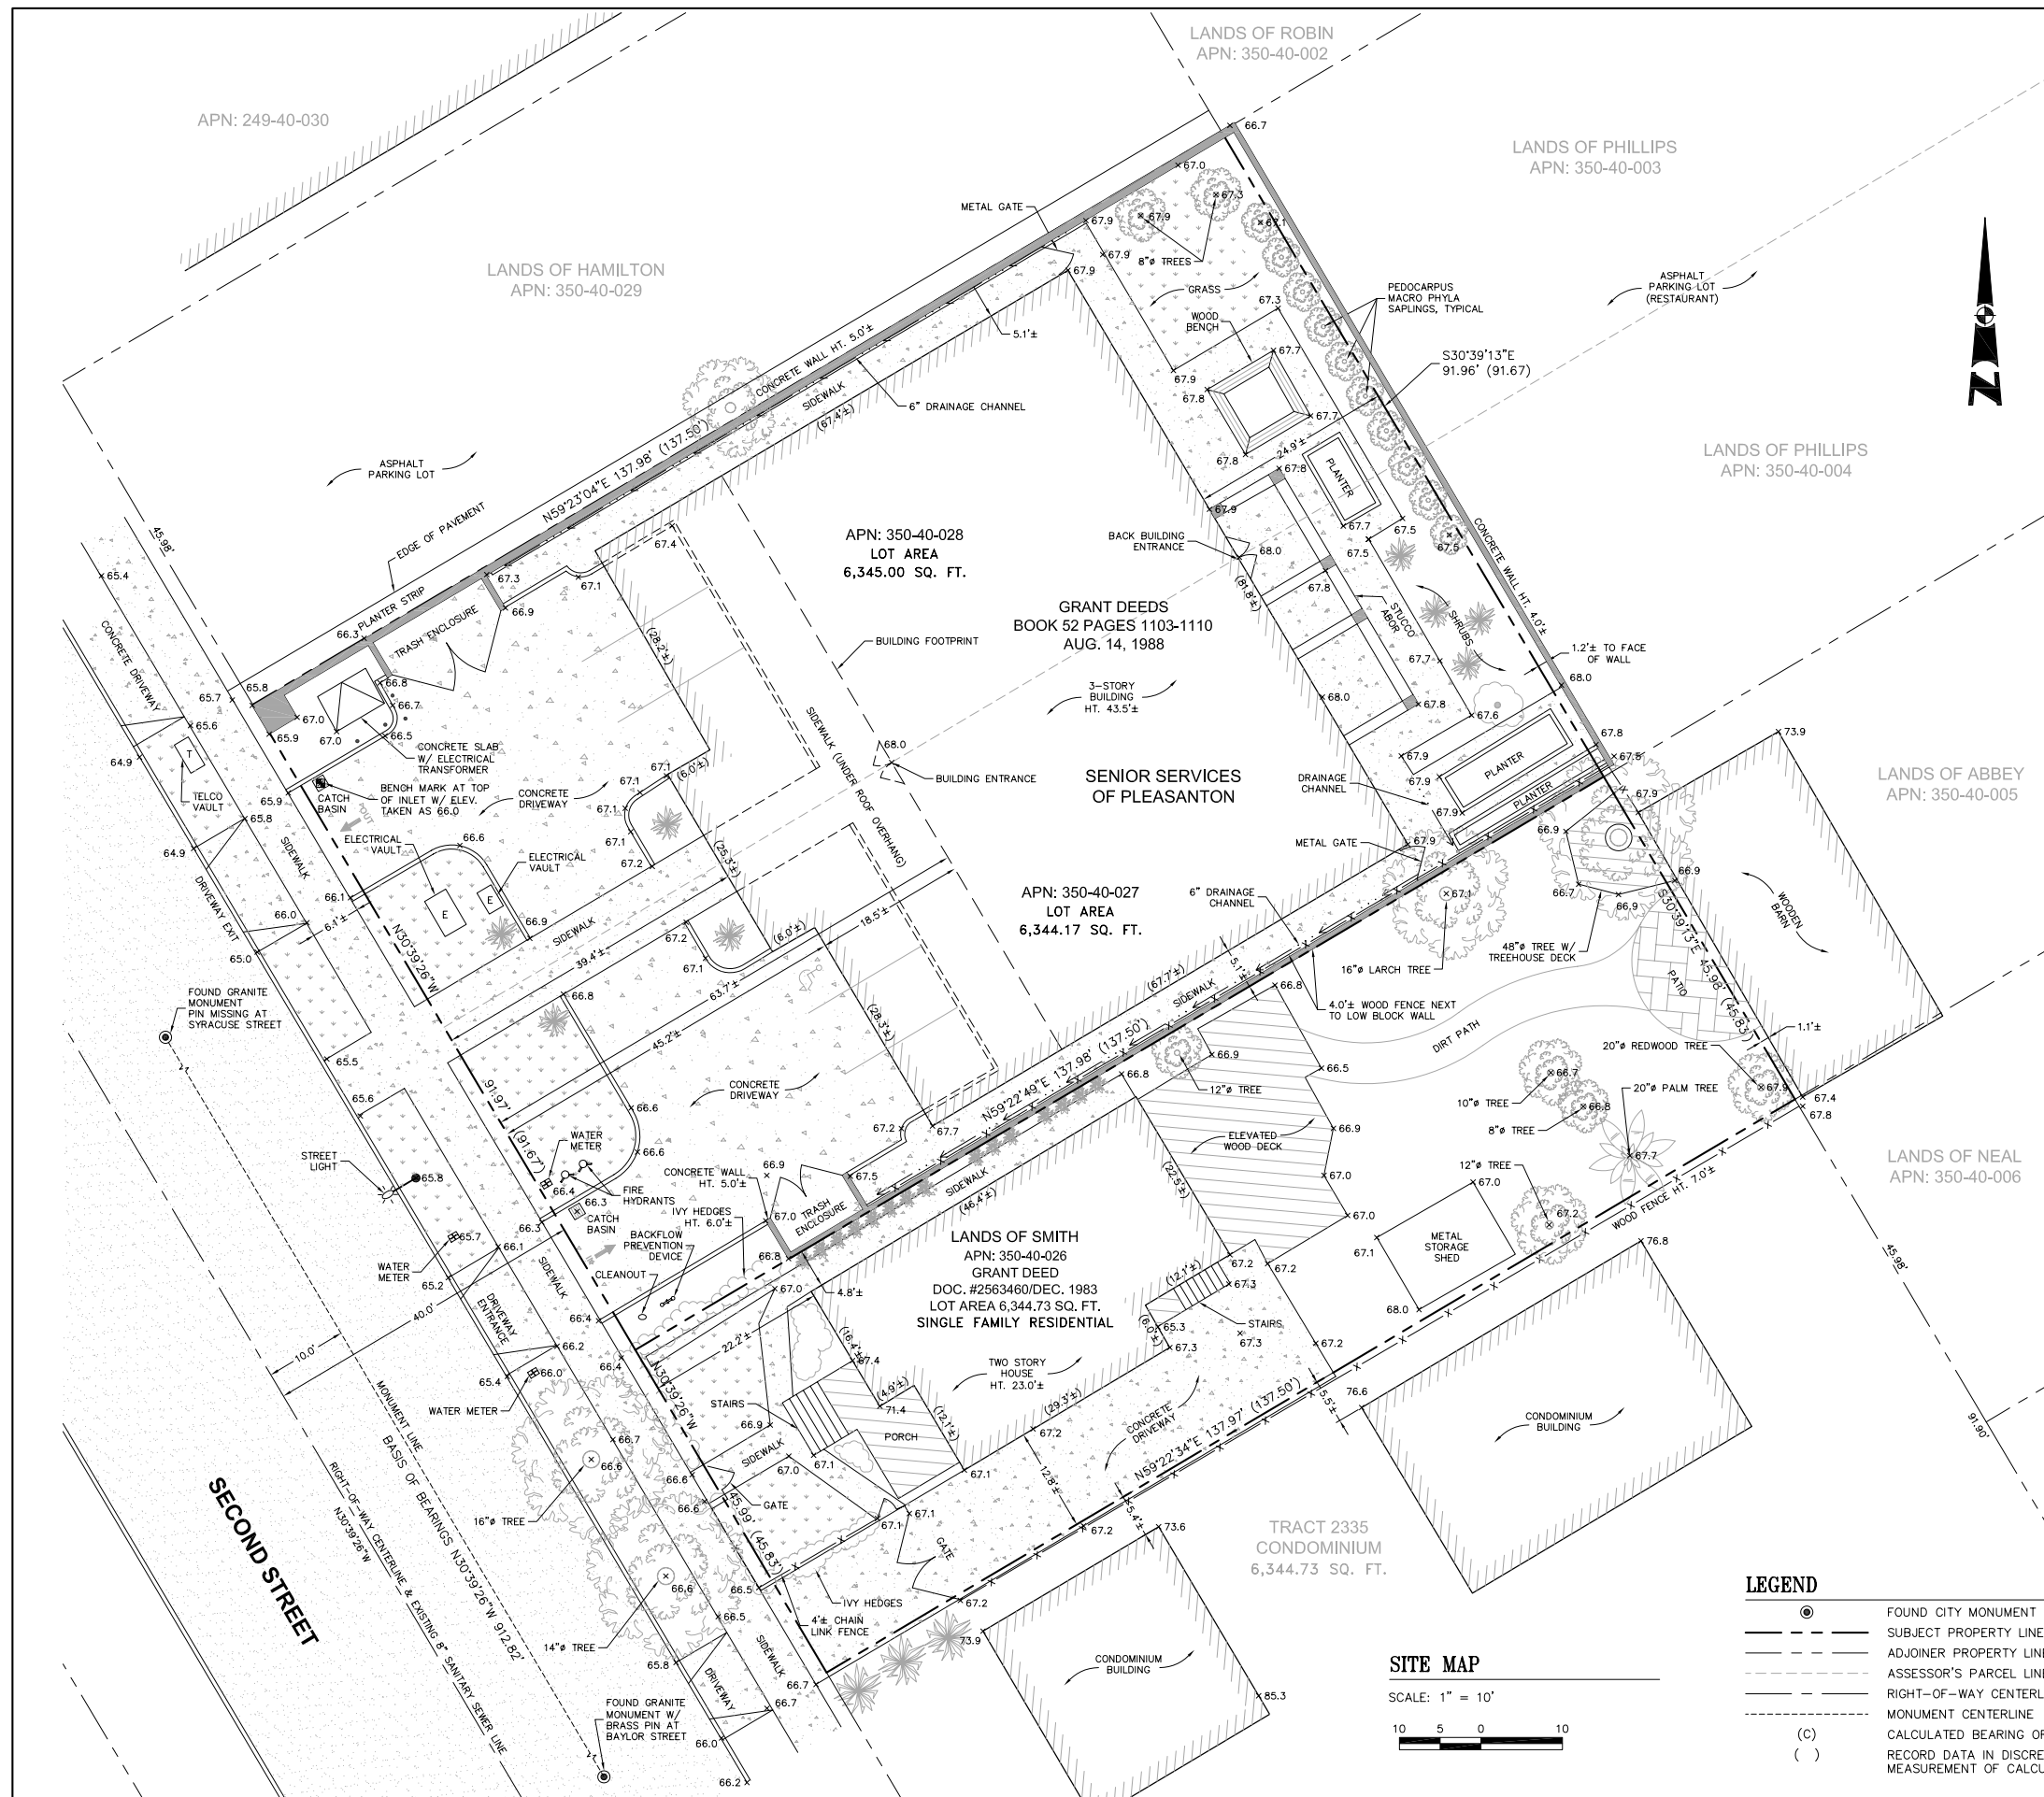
LANDS OF ROBIN
APN: 350-40-002

APN: 249-40-030

LANDS OF PHILLIPS
APN: 350-40-003

LANDS OF HAMILTON
APN: 350-40-029

N

LANDS OF PHILLIPS
APN: 350-40-004

METAL GATE
8"ø TREES
GRASS
WOOD BENCH
PEDOCARPUS MACRO PHYLA SAPLINGS, TYPICAL
ASPHALT PARKING LOT (RESTAURANT)
S30°39'13"E 91.96' (91.67)
5.1'±
CONCRETE WALL HT. 5.0'±
SIDEWALK
(67.4'±)
6" DRAINAGE CHANNEL
ASPHALT PARKING LOT
N59°23'04"E 137.98' (137.50')
EDGE OF PAVEMENT
PLANTER STRIP
TRASH ENCLOSURE
24.9'±
PLANTER
BACK BUILDING ENTRANCE
(81.8'±)
STUCCO ABOR
SHRUBS
CONCRETE WALL HT. 4.0'±
1.2'± TO FACE OF WALL

APN: 350-40-028
LOT AREA
6,345.00 SQ. FT.

GRANT DEEDS
BOOK 52 PAGES 1103-1110
AUG. 14, 1988

BUILDING FOOTPRINT
(28.2'±)
3-STORY BUILDING HT. 43.5'±
CONCRETE DRIVEWAY
CONCRETE SLAB W/ ELECTRICAL TRANSFORMER
BENCH MARK AT TOP OF INLET W/ ELEV. TAKEN AS 66.0
CATCH BASIN
ELECTRICAL VAULT
ELECTRICAL VAULT
TELCO VAULT
CONCRETE DRIVEWAY
DRIVEWAY EXIT
SIDEWALK
SIDEWALK (UNDER ROOF OVERHANG)
BUILDING ENTRANCE
(6.0'±)
(25.3'±)
SENIOR SERVICES OF PLEASANTON
DRAINAGE CHANNEL
PLANTER
PLANTER
METAL GATE

LANDS OF ABBEY
APN: 350-40-005

N30°39'26"W
6.1'±
39.4'±
(6.0'±)
18.5'±
APN: 350-40-027
LOT AREA
6,344.17 SQ. FT.
6" DRAINAGE CHANNEL
48"ø TREE W/ TREEHOUSE DECK
16"ø LARCH TREE
WOODEN BARN
PATIO
S30°39'13"E 45.98' (45.83')
FOUND GRANITE MONUMENT PIN MISSING AT SYRACUSE STREET
63.7'±
(28.3'±)
(67.7'±)
SIDEWALK
5.1'±
4.0'± WOOD FENCE NEXT TO LOW BLOCK WALL
DIRT PATH
1.1'±
45.2'±
(91.97')
20"ø REDWOOD TREE
20"ø PALM TREE
10"ø TREE
8"ø TREE
12"ø TREE
N59°22'49"E 137.98' (137.50')
CONCRETE DRIVEWAY
12"ø TREE
ELEVATED WOOD DECK
WOOD FENCE HT. 7.0'±
LANDS OF NEAL
APN: 350-40-006
STREET LIGHT
(91.67')
WATER METER
FIRE HYDRANTS
CATCH BASIN
CONCRETE WALL HT. 5.0'±
IVY HEDGES HT. 6.0'±
TRASH ENCLOSURE
SIDEWALK
(46.4'±)
(22.5'±)
METAL STORAGE SHED
WATER METER
BACKFLOW PREVENTION DEVICE
CLEANOUT
4.8'±
LANDS OF SMITH
APN: 350-40-026
GRANT DEED
DOC. #2563460/DEC. 1983
LOT AREA 6,344.73 SQ. FT.
SINGLE FAMILY RESIDENTIAL
(12.1'±)
STAIRS
(6.0'±)
40.0'
10.0'
DRIVEWAY ENTRANCE
SIDEWALK
22.2'±
(16.4'±)
TWO STORY HOUSE HT. 23.0'±
(4.9'±)
(12.1'±)
(29.3'±)
CONCRETE DRIVEWAY
N59°22'34"E 137.97' (137.50')
5.5'±
CONDOMINIUM BUILDING
WATER METER
N30°39'26"W
STAIRS
SIDEWALK
PORCH
MONUMENT LINE
BASIS OF BEARINGS N30°39'26"W 912.82'
RIGHT-OF-WAY CENTERLINE & EXISTING 8" SANITARY SEWER LINE
N30°39'26"W
SECOND STREET
16"ø TREE
GATE
45.99' (45.83')
GATE
12.8'±
5.4'±
TRACT 2335
CONDOMINIUM
6,344.73 SQ. FT.
45.98'
91.90'
IVY HEDGES
4'± CHAIN LINK FENCE
14"ø TREE
SIDEWALK
DRIVEWAY
CONDOMINIUM BUILDING
FOUND GRANITE MONUMENT W/ BRASS PIN AT BAYLOR STREET
45.98'
CONCRETE DRIVEWAY

65.4 64.9 65.7 65.6 65.8 65.9 64.9 66.0 65.0 65.5 65.6 65.8 65.7 66.1 65.2 66.3 66.4 66.2 66.4 65.4 66.0 66.7 66.6 66.6 66.6 66.5 66.5 65.8 66.7 66.7 66.0 66.2 66.3 65.8 67.0 67.0 65.9 66.5 66.8 66.7 67.3 66.9 67.1 67.4 66.6 66.9 66.1 67.1 67.1 67.1 67.2 67.1 67.2 66.8 66.6 66.6 66.4 66.3 66.9 67.0 66.8 67.0 67.4 71.4 66.9 67.0 67.1 67.1 67.1 67.2 67.2 67.1 67.2 73.9 73.6 85.3 67.5 67.2 67.7 68.0 66.7 67.0 67.9 67.9 67.9 67.9 67.3 67.3 67.1 67.7 67.9 67.8 67.7 67.8 67.8 67.9 68.0 67.7 67.5 67.5 67.8 67.7 68.0 67.8 67.6 68.0 67.8 67.9 67.5 67.9 67.9 67.9 67.9 67.1 66.9 66.7 66.9 66.9 66.8 66.9 66.5 66.8 66.9 67.0 67.0 67.2 67.3 67.2 65.3 67.3 67.3 67.2 76.6 67.1 68.0 67.0 67.2 66.7 66.8 67.7 67.9 67.4 67.8 73.9 76.8

LEGEND
FOUND CITY MONUMENT
SUBJECT PROPERTY LINE
ADJOINER PROPERTY LIN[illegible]
ASSESSOR'S PARCEL LIN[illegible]
RIGHT-OF-WAY CENTERL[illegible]
MONUMENT CENTERLINE
(C) CALCULATED BEARING O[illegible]
( ) RECORD DATA IN DISCRE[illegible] MEASUREMENT OF CALCU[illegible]

SITE MAP
SCALE: 1" = 10'
10 5 0 10